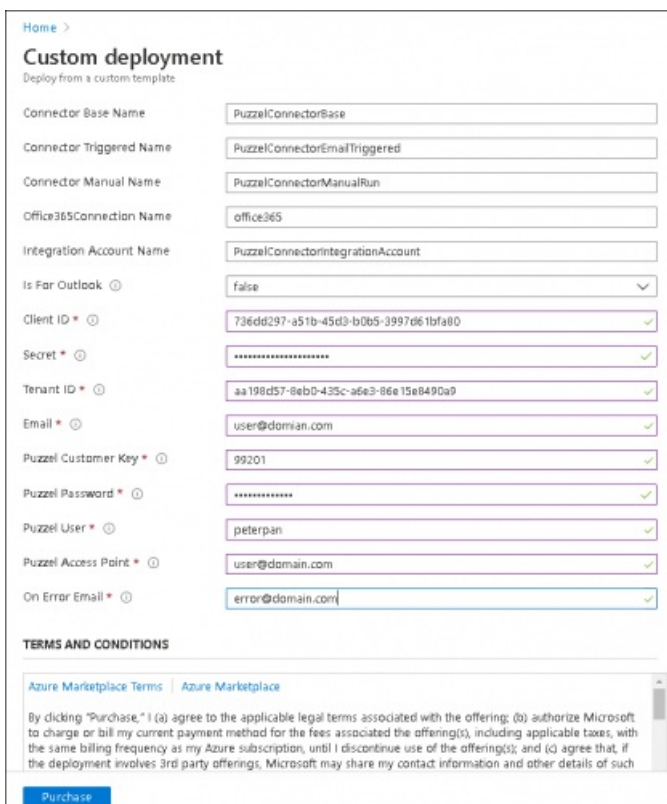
Home >

Custom deployment

Deploy from a custom template

Connector Base Name PuzzelConnectorBase

Connector Triggered Name PuzzelConnectorEmailTriggered

Connector Manual Name PuzzelConnectorManualRun

Office365Connection Name office365

Integration Account Name PuzzelConnectorIntegrationAccount

Is For Outlook ⓘ false

Client ID * ⓘ 736dd297-a51b-45d3-b0b5-3997d61bfa80

Secret * ⓘ ••••••••••••••••••••••

Tenant ID * ⓘ aa198d57-8eb0-435c-a6e3-86e15e8490a9

Email * ⓘ user@domian.com

Puzzel Customer Key * ⓘ 99201

Puzzel Password * ⓘ ••••••••••••••

Puzzel User * ⓘ peterpan

Puzzel Access Point * ⓘ user@domain.com

On Error Email * ⓘ error@domain.com

TERMS AND CONDITIONS

Azure Marketplace Terms | Azure Marketplace

By clicking "Purchase," I (a) agree to the applicable legal terms associated with the offering; (b) authorize Microsoft to charge or bill my current payment method for the fees associated the offering(s), including applicable taxes, with the same billing frequency as my Azure subscription, until I discontinue use of the offering(s); and (c) agree that, if the deployment involves 3rd party offerings, Microsoft may share my contact information and other details of such

Purchase